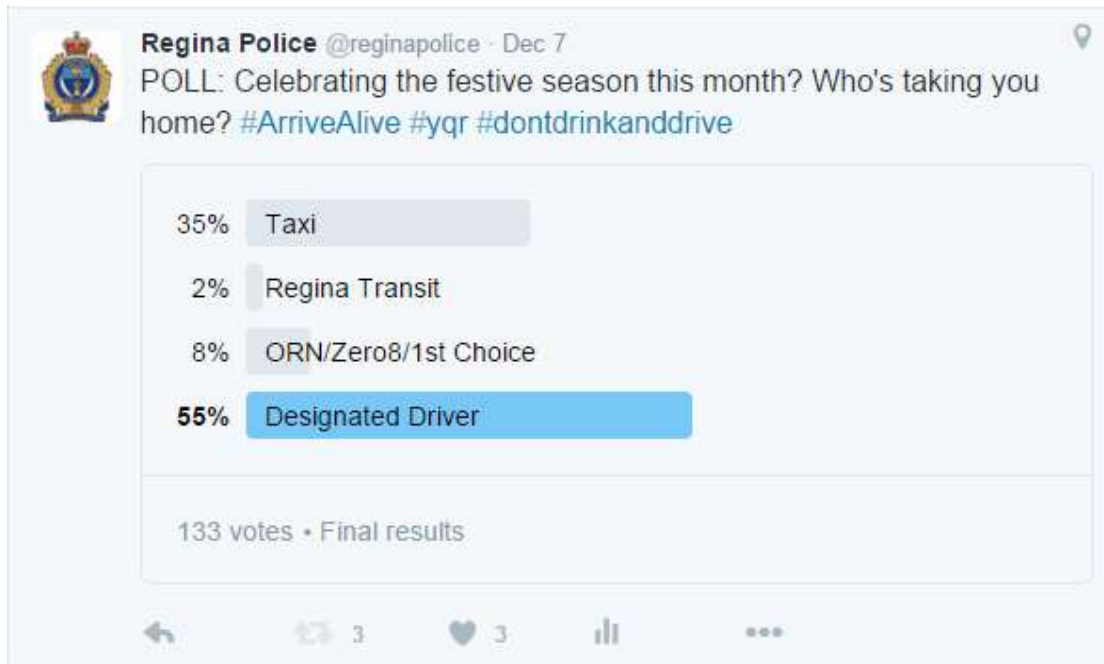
Regina Police @reginapolice · Dec 7
POLL: Celebrating the festive season this month? Who's taking you home? #ArriveAlive #yqr #dontdrinkanddrive

35% Taxi
2% Regina Transit
8% ORN/Zero8/1st Choice
55% Designated Driver

133 votes • Final results

3 3